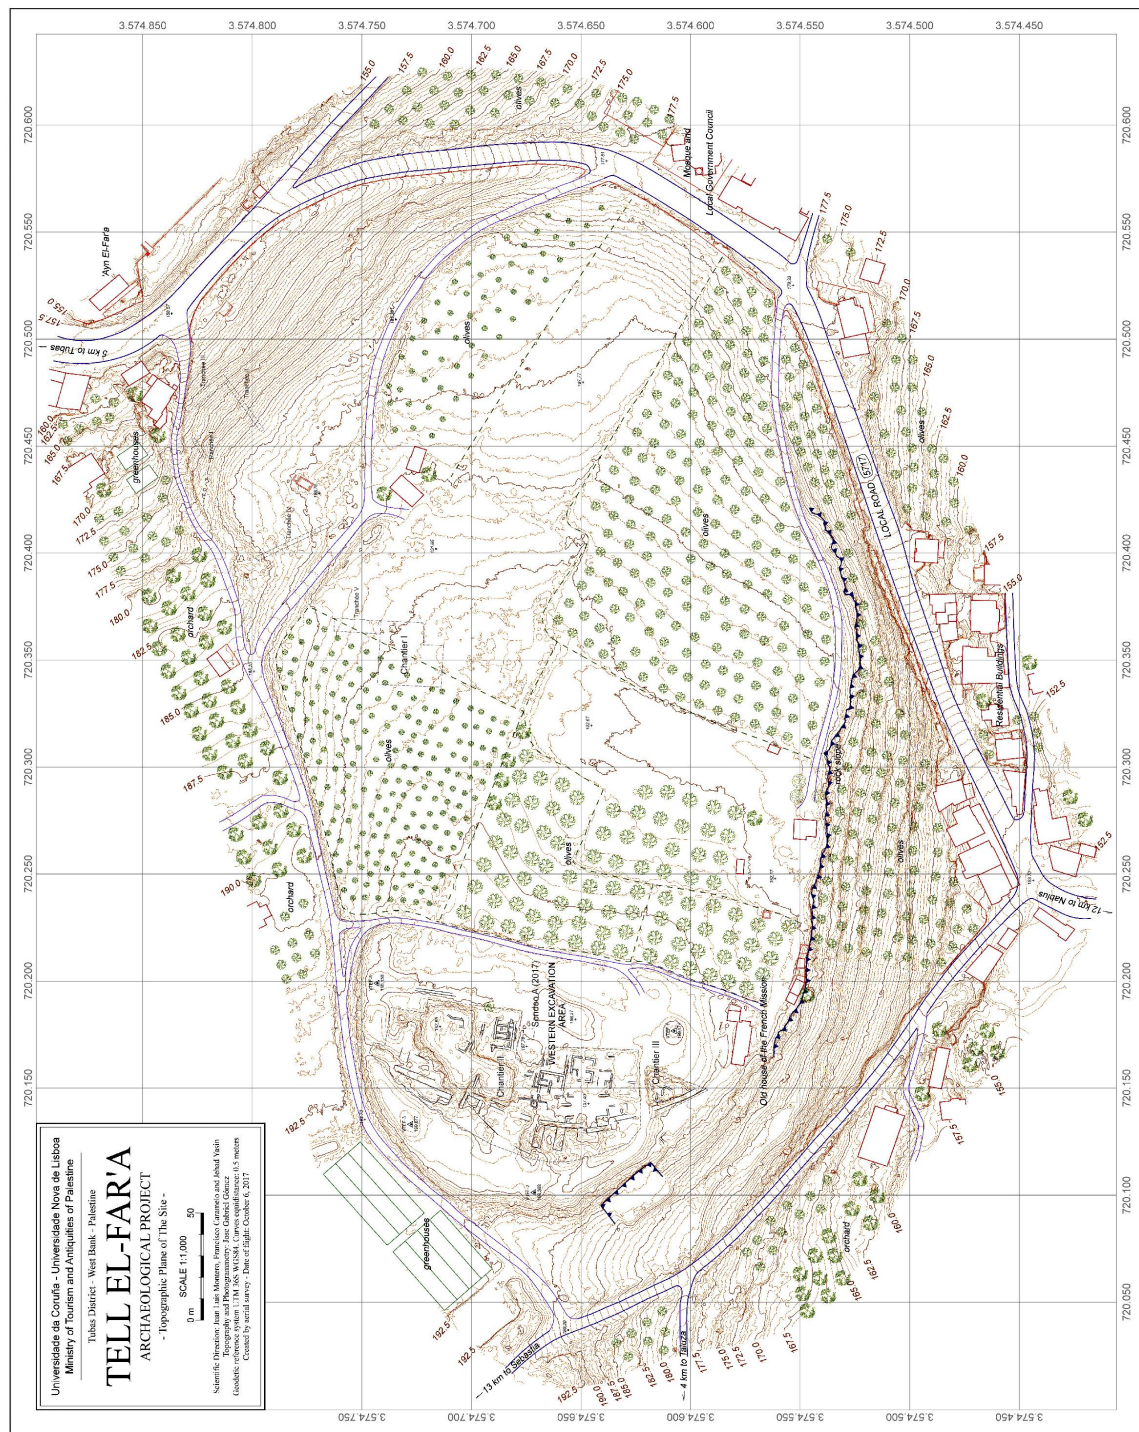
Universidade da Coruña - Universidade Nova de Lisboa
Ministry of Tourism and Antiquities of Palestine

Tubas District - West Bank - Palestine

TELL EL-FAR'A
ARCHAEOLOGICAL PROJECT
- Topographic Plane of The Site -

SCALE 1:1.000
0 m 50

Scientific Direction: Juan Luis Montero, Francisco Caramelo and Jehad Yasin
Topography and Photogrammetry: Jose Gabriel Gomez
Geodetic reference system: UTM 36N WGS84. Contour equidistance: 0.5 meters
Created by aerial survey - Date of flight: October 6, 2017

3.574.850 3.574.800 3.574.750 3.574.700 3.574.650 3.574.600 3.574.550 3.574.500 3.574.450

720.600 720.550 720.500 720.450 720.400 720.350 720.300 720.250 720.200 720.150 720.100 720.050

'Ayn El-Far'a
5 km to Tubas
greenhouses
orchard
olives
Mosque and Local Government Council
LOCAL ROAD 5717
Residential Buildings
12 km to Nablus
Old house of the French Mission
WESTERN EXCAVATION AREA
Sondeo A (2017)
Chantier I
Chantier II
Chantier III
13 km to Sebastia
4 km to Taluza
orchard
greenhouses

155.0 157.5 160.0 162.5 165.0 167.5 170.0 172.5 175.0 177.5 180.0 182.5 185.0 187.5 190.0 192.5